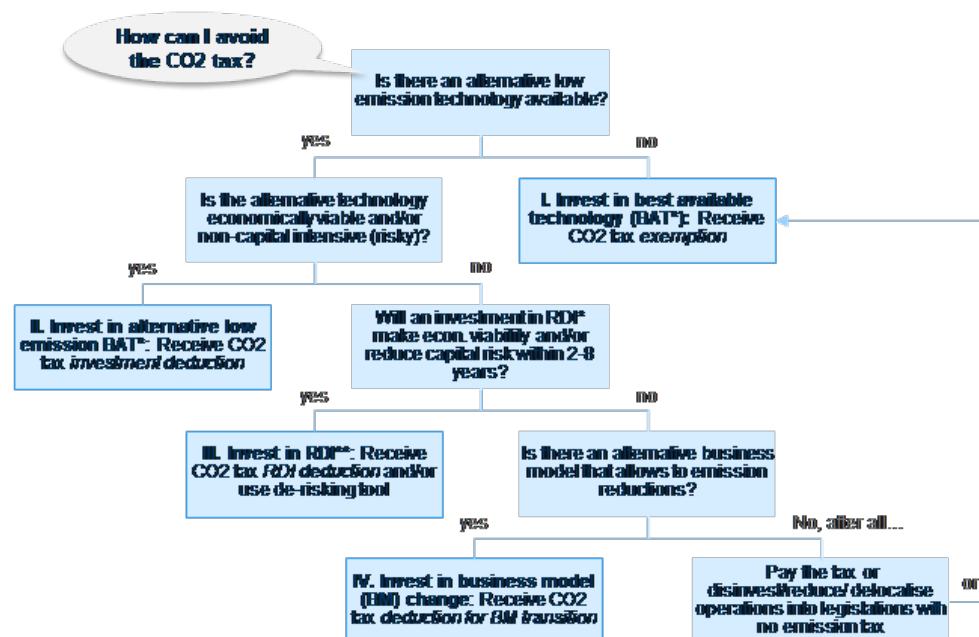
How can I avoid the CO2 tax?

Is there an alternative low emission technology available?

yes

no

Is the alternative technology economically viable and/or non-capital intensive (risky)?

I. Invest in best available technology (BAT*): Receive CO2 tax *exemption*

yes

no

II. Invest in alternative low emission BAT*: Receive CO2 tax *investment deduction*

Will an investment in RDI* make econ. viability and/or reduce capital risk within 2-8 years?

yes

no

III. Invest in RDI**: Receive CO2 tax *RDI deduction* and/or use de-risking tool

Is there an alternative business model that allows to emission reductions?

yes

No, after all....

IV. Invest in business model (BM) change: Receive CO2 tax *deduction for BM transition*

Pay the tax or disinvest/reduce/ delocalise operations into legislations with no emission tax

or